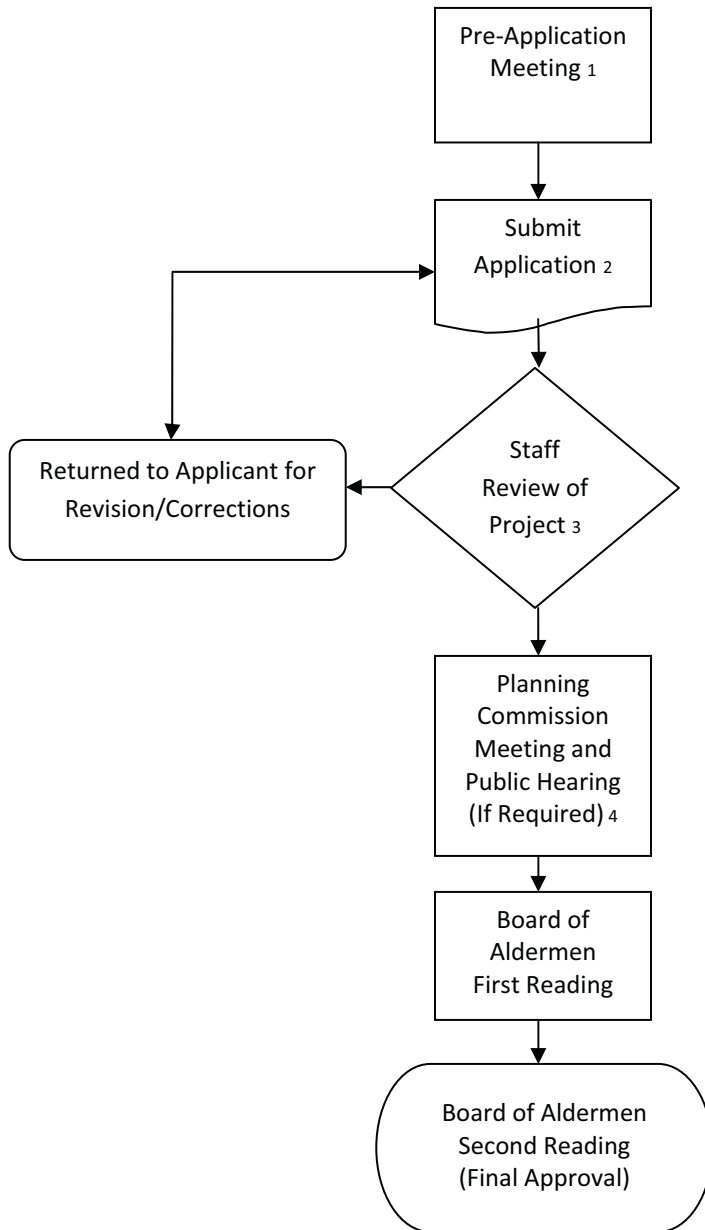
Pre-Application Meeting 1

Submit Application 2

Returned to Applicant for Revision/Corrections

Staff Review of Project 3

Planning Commission Meeting and Public Hearing (If Required) 4

Board of Aldermen First Reading

Board of Aldermen Second Reading (Final Approval)